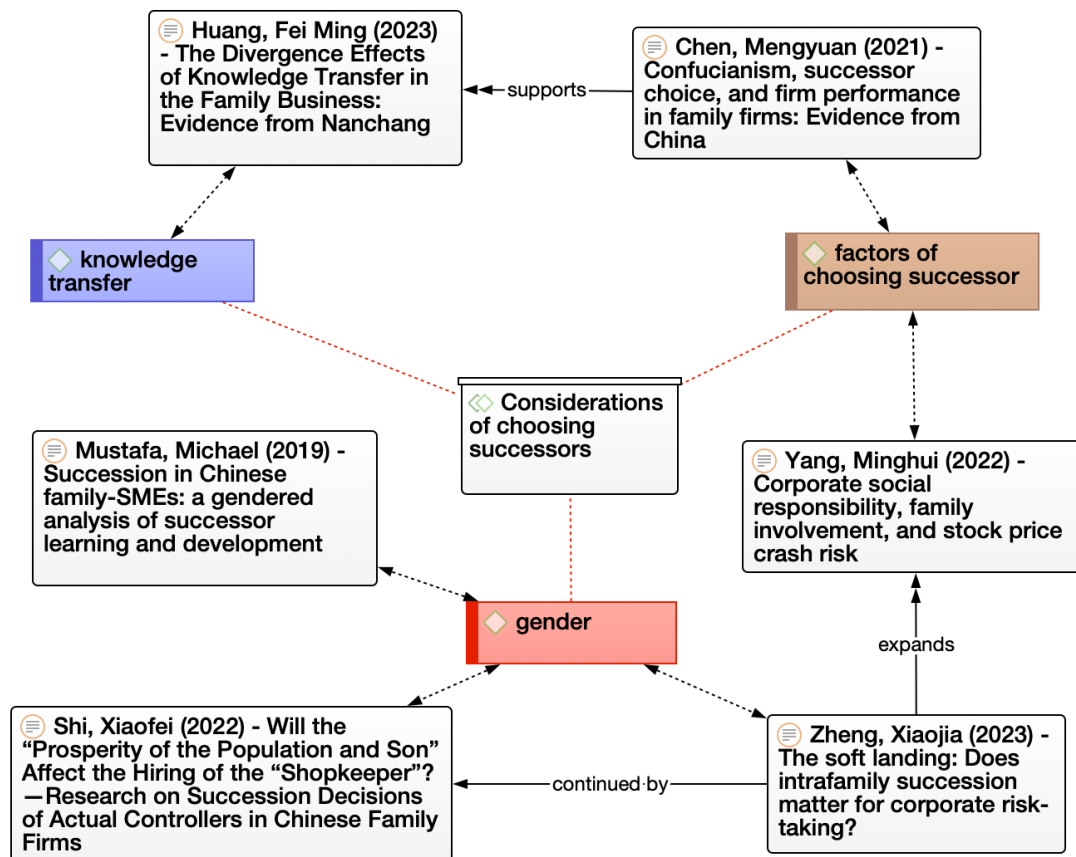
Huang, Fei Ming (2023) - The Divergence Effects of Knowledge Transfer in the Family Business: Evidence from Nanchang

supports

Chen, Mengyuan (2021) - Confucianism, successor choice, and firm performance in family firms: Evidence from China

knowledge transfer

factors of choosing successor

Considerations of choosing successors

Mustafa, Michael (2019) - Succession in Chinese family-SMEs: a gendered analysis of successor learning and development

Yang, Minghui (2022) - Corporate social responsibility, family involvement, and stock price crash risk

gender

expands

Shi, Xiaofei (2022) - Will the “Prosperity of the Population and Son” Affect the Hiring of the “Shopkeeper”? —Research on Succession Decisions of Actual Controllers in Chinese Family Firms

continued by

Zheng, Xiaojia (2023) - The soft landing: Does intrafamily succession matter for corporate risk-taking?